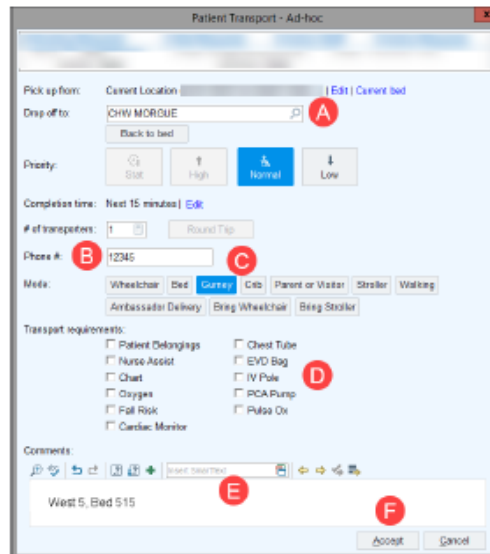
Patient Transport - Ad-hoc

Pick up from: Current Location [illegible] | Edit | Current bed

Drop off to: CHW MORGUE

A

Back to bed

Priority: Stat High Normal Low

Completion time: Next 15 minutes | Edit

# of transporters: 1 Round Trip

Phone #: B 12345

C

Mode: Wheelchair Bed Gurney Crib Parent or Visitor Stroller Walking Ambassador Delivery Bring Wheelchair Bring Stroller

Transport requirements:

Patient Belongings
Nurse Assist
Chart
Oxygen
Fall Risk
Cardiac Monitor
Chest Tube
EVD Bag
IV Pole
PCA Pump
Pulse Ox

D

Comments:

Insert SmartText

E

West 5, Bed 515

F

Accept Cancel